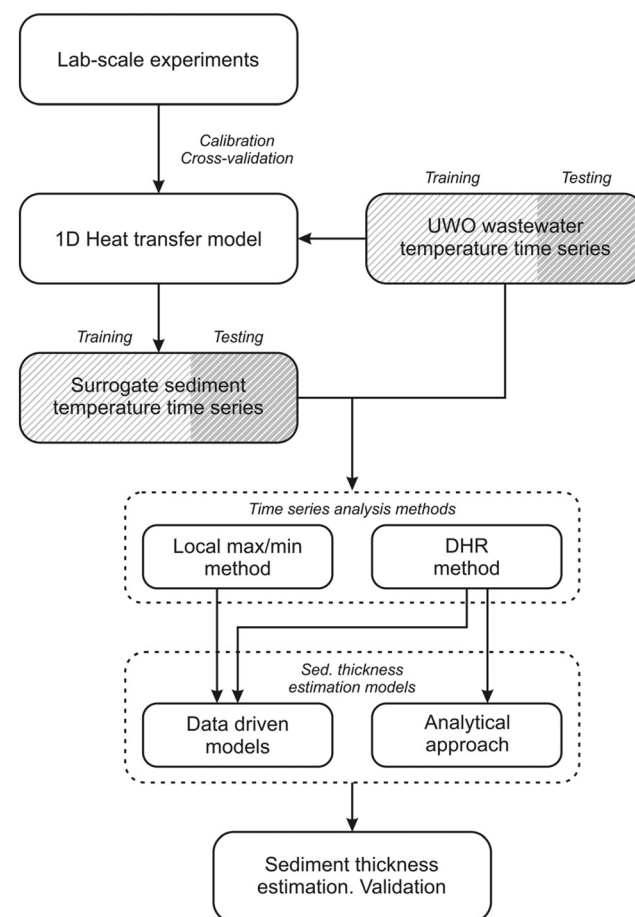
Lab-scale experiments

Calibration
Cross-validation

Training

Testing

1D Heat transfer model

UWO wastewater temperature time series

Training

Testing

Surrogate sediment temperature time series

Time series analysis methods

Local max/min method

DHR method

Sed. thickness estimation models

Data driven models

Analytical approach

Sediment thickness estimation. Validation